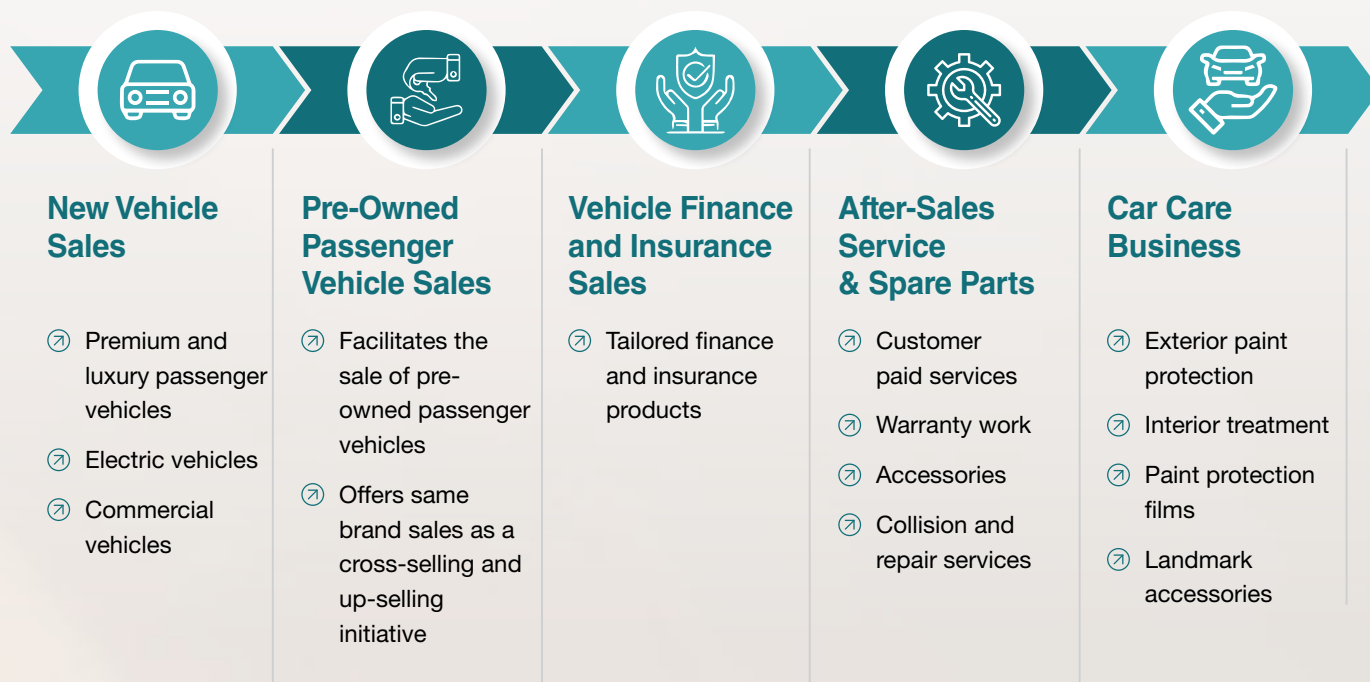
New Vehicle Sales

Premium and luxury passenger vehicles

Electric vehicles

Commercial vehicles

Pre-Owned Passenger Vehicle Sales

Facilitates the sale of pre-owned passenger vehicles

Offers same brand sales as a cross-selling and up-selling initiative

Vehicle Finance and Insurance Sales

Tailored finance and insurance products

After-Sales Service & Spare Parts

Customer paid services

Warranty work

Accessories

Collision and repair services

Car Care Business

Exterior paint protection

Interior treatment

Paint protection films

Landmark accessories